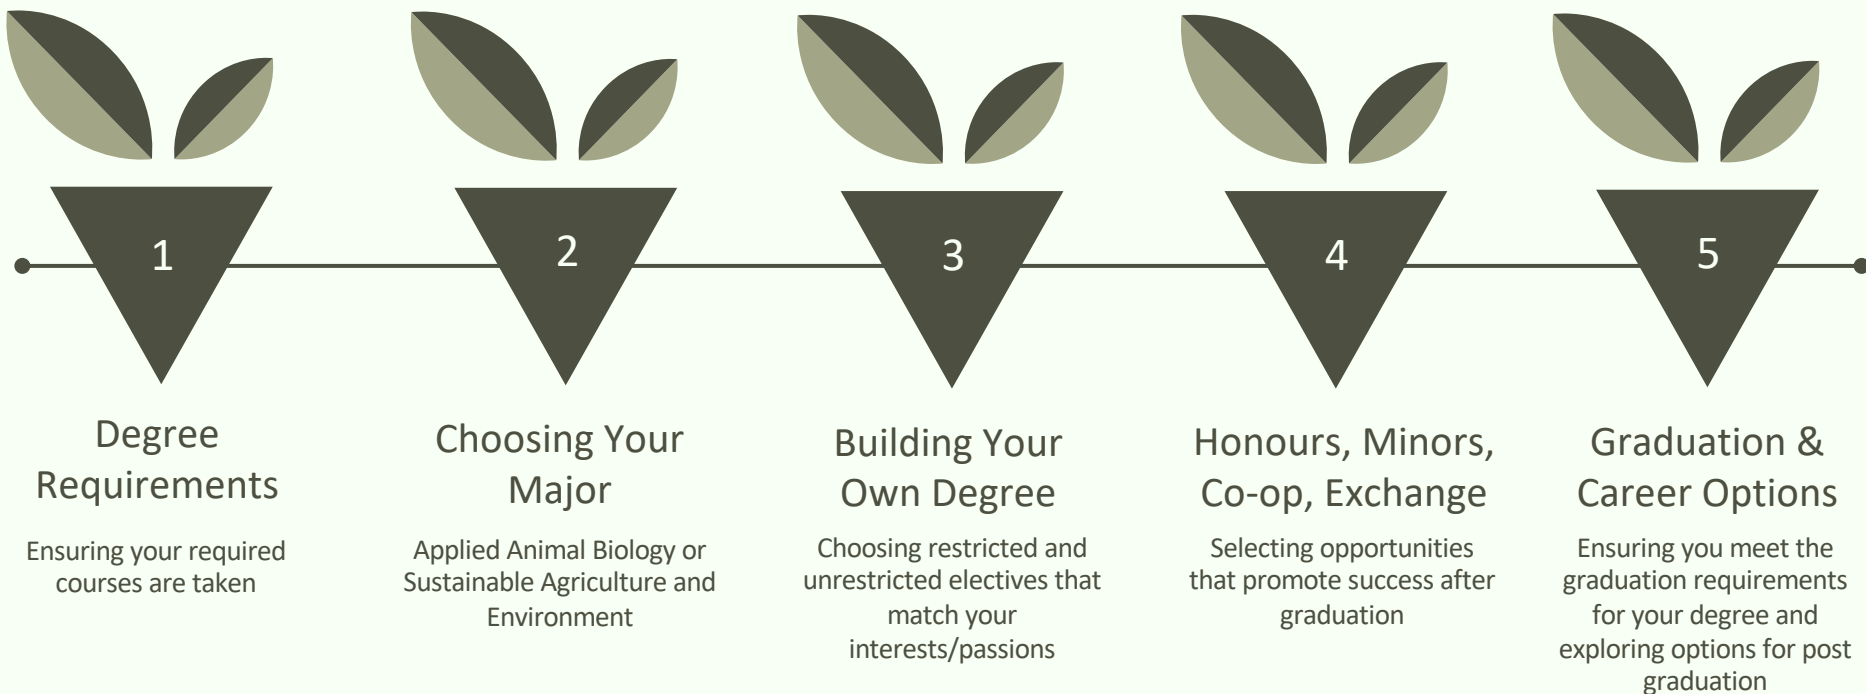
1

Degree Requirements

Ensuring your required courses are taken

2

Choosing Your Major

Applied Animal Biology or Sustainable Agriculture and Environment

3

Building Your Own Degree

Choosing restricted and unrestricted electives that match your interests/passions

4

Honours, Minors, Co-op, Exchange

Selecting opportunities that promote success after graduation

5

Graduation & Career Options

Ensuring you meet the graduation requirements for your degree and exploring options for post graduation